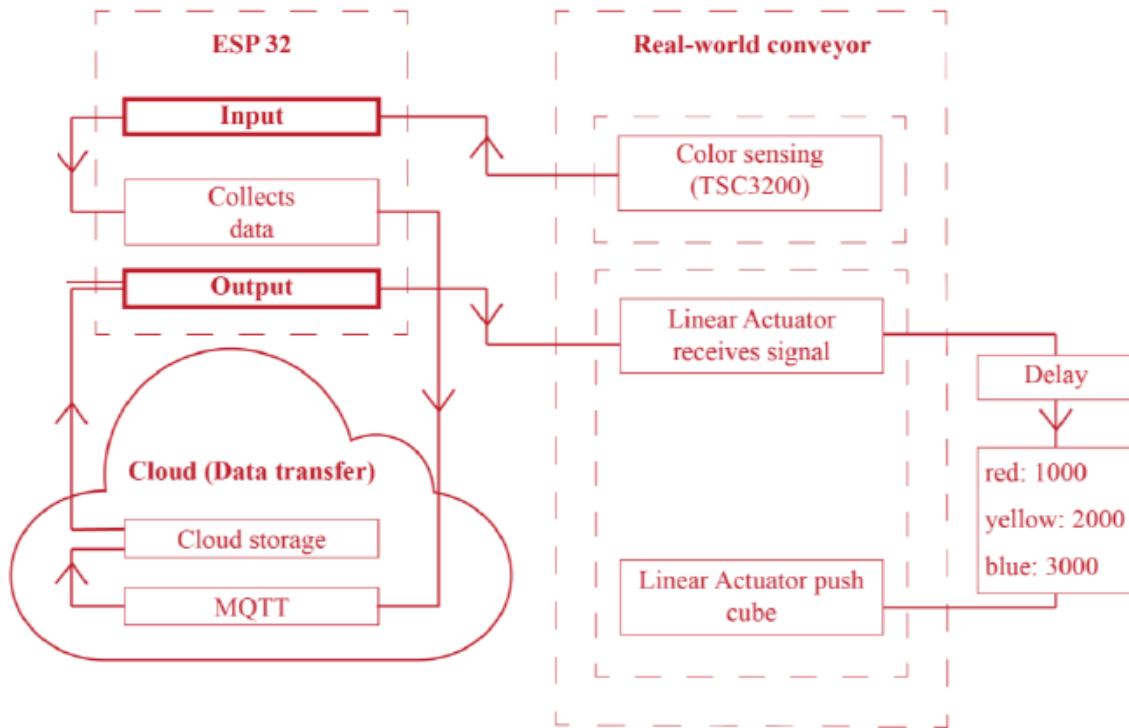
ESP 32

Real-world conveyor

Input

Collects data

Color sensing (TSC3200)

Output

Linear Actuator receives signal

Delay

red: 1000

yellow: 2000

blue: 3000

Cloud (Data transfer)

Cloud storage

MQTT

Linear Actuator push cube